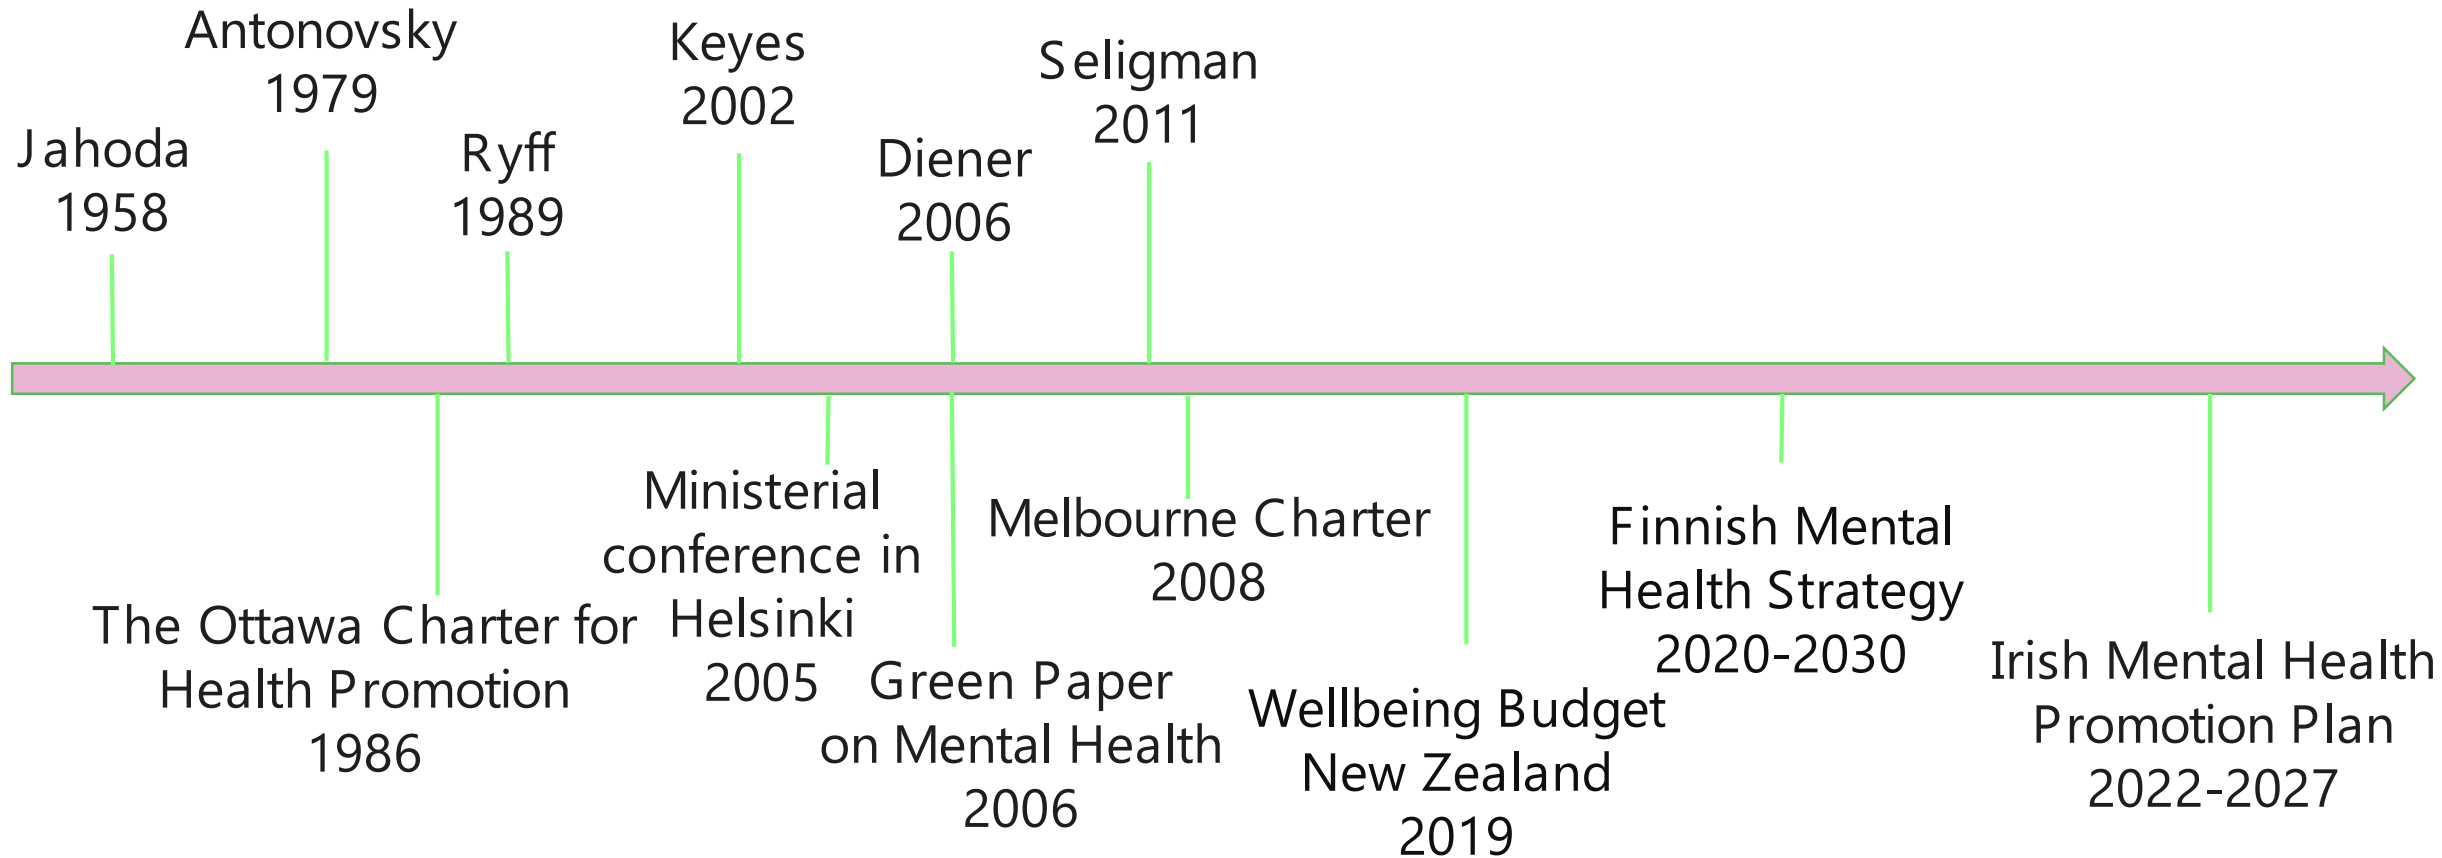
Jahoda
1958

Antonovsky
1979

Ryff
1989

Keyes
2002

Diener
2006

Seligman
2011

The Ottawa Charter for Health Promotion
1986

Ministerial conference in Helsinki
2005

Green Paper on Mental Health
2006

Melbourne Charter
2008

Wellbeing Budget New Zealand
2019

Finnish Mental Health Strategy
2020-2030

Irish Mental Health Promotion Plan
2022-2027